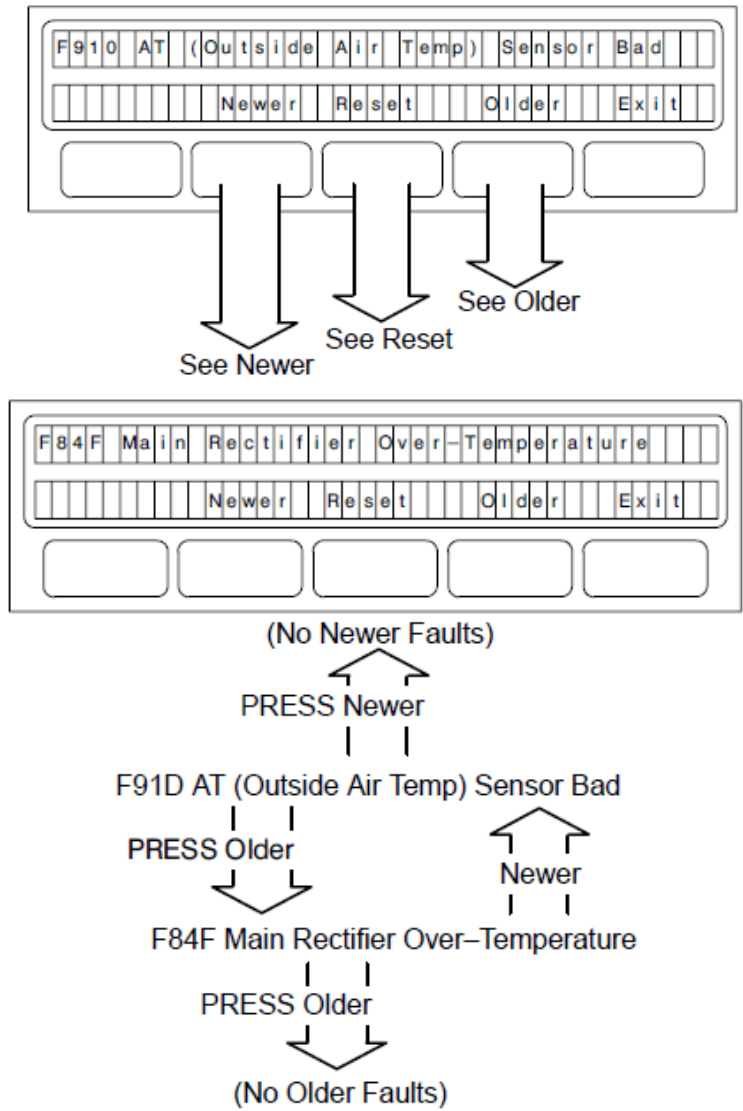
F910 AT (Outside Air Temp) Sensor Bad

Newer Reset Older Exit

See Older

See Reset

See Newer

F84F Main Rectifier Over–Temperature

Newer Reset Older Exit

(No Newer Faults)

PRESS Newer

F91D AT (Outside Air Temp) Sensor Bad

PRESS Older

Newer

F84F Main Rectifier Over–Temperature

PRESS Older

(No Older Faults)